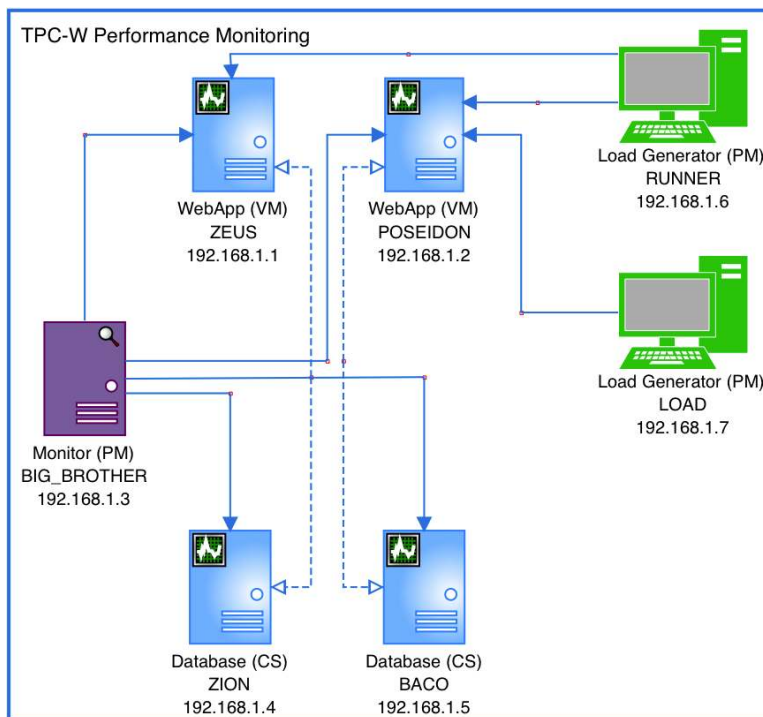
TPC-W Performance Monitoring

WebApp (VM)
ZEUS
192.168.1.1

WebApp (VM)
POSEIDON
192.168.1.2

Load Generator (PM)
RUNNER
192.168.1.6

Load Generator (PM)
LOAD
192.168.1.7

Monitor (PM)
BIG_BROTHER
192.168.1.3

Database (CS)
ZION
192.168.1.4

Database (CS)
BACO
192.168.1.5